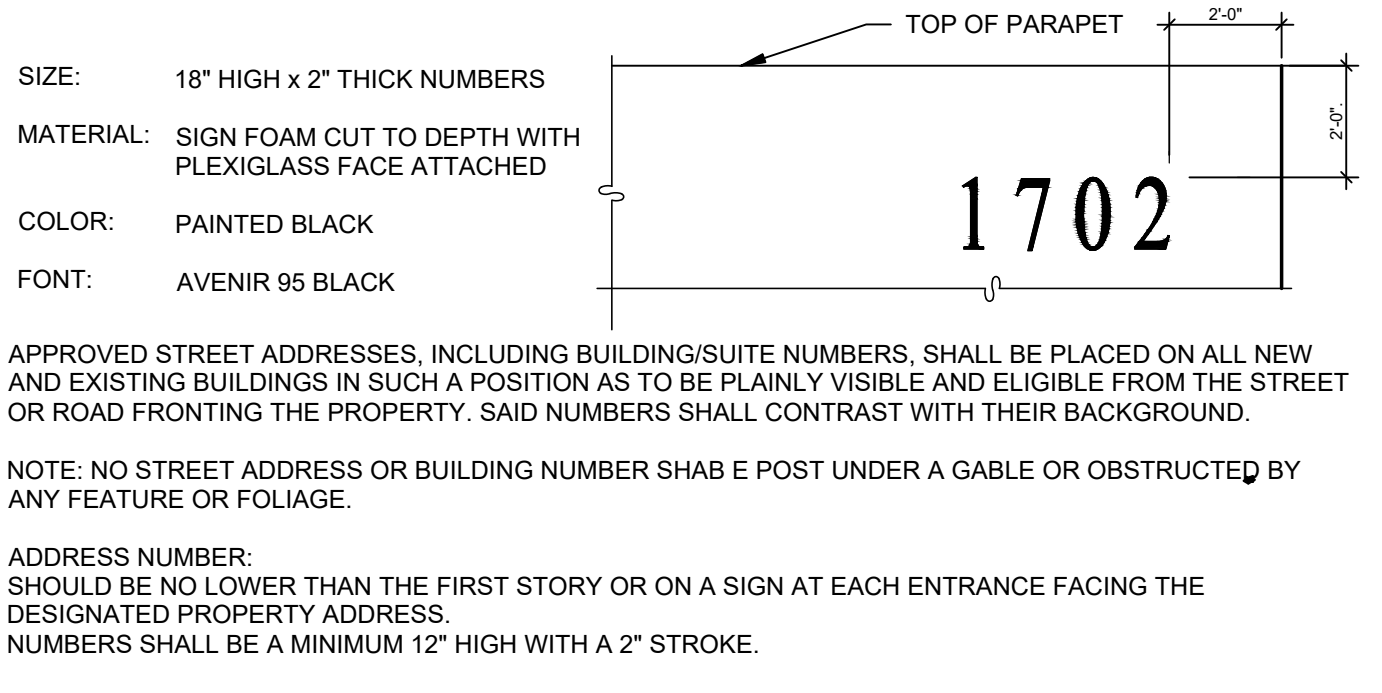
SIZE: 18" HIGH x 2" THICK NUMBERS

MATERIAL: SIGN FOAM CUT TO DEPTH WITH PLEXIGLASS FACE ATTACHED

COLOR: PAINTED BLACK

FONT: AVENIR 95 BLACK

TOP OF PARAPET

2'-0"

2'-0"

1702

APPROVED STREET ADDRESSES, INCLUDING BUILDING/SUITE NUMBERS, SHALL BE PLACED ON ALL NEW AND EXISTING BUILDINGS IN SUCH A POSITION AS TO BE PLAINLY VISIBLE AND ELIGIBLE FROM THE STREET OR ROAD FRONTING THE PROPERTY. SAID NUMBERS SHALL CONTRAST WITH THEIR BACKGROUND.

NOTE: NO STREET ADDRESS OR BUILDING NUMBER SHAB E POST UNDER A GABLE OR OBSTRUCTED BY ANY FEATURE OR FOLIAGE.

ADDRESS NUMBER:
SHOULD BE NO LOWER THAN THE FIRST STORY OR ON A SIGN AT EACH ENTRANCE FACING THE DESIGNATED PROPERTY ADDRESS.
NUMBERS SHALL BE A MINIMUM 12" HIGH WITH A 2" STROKE.